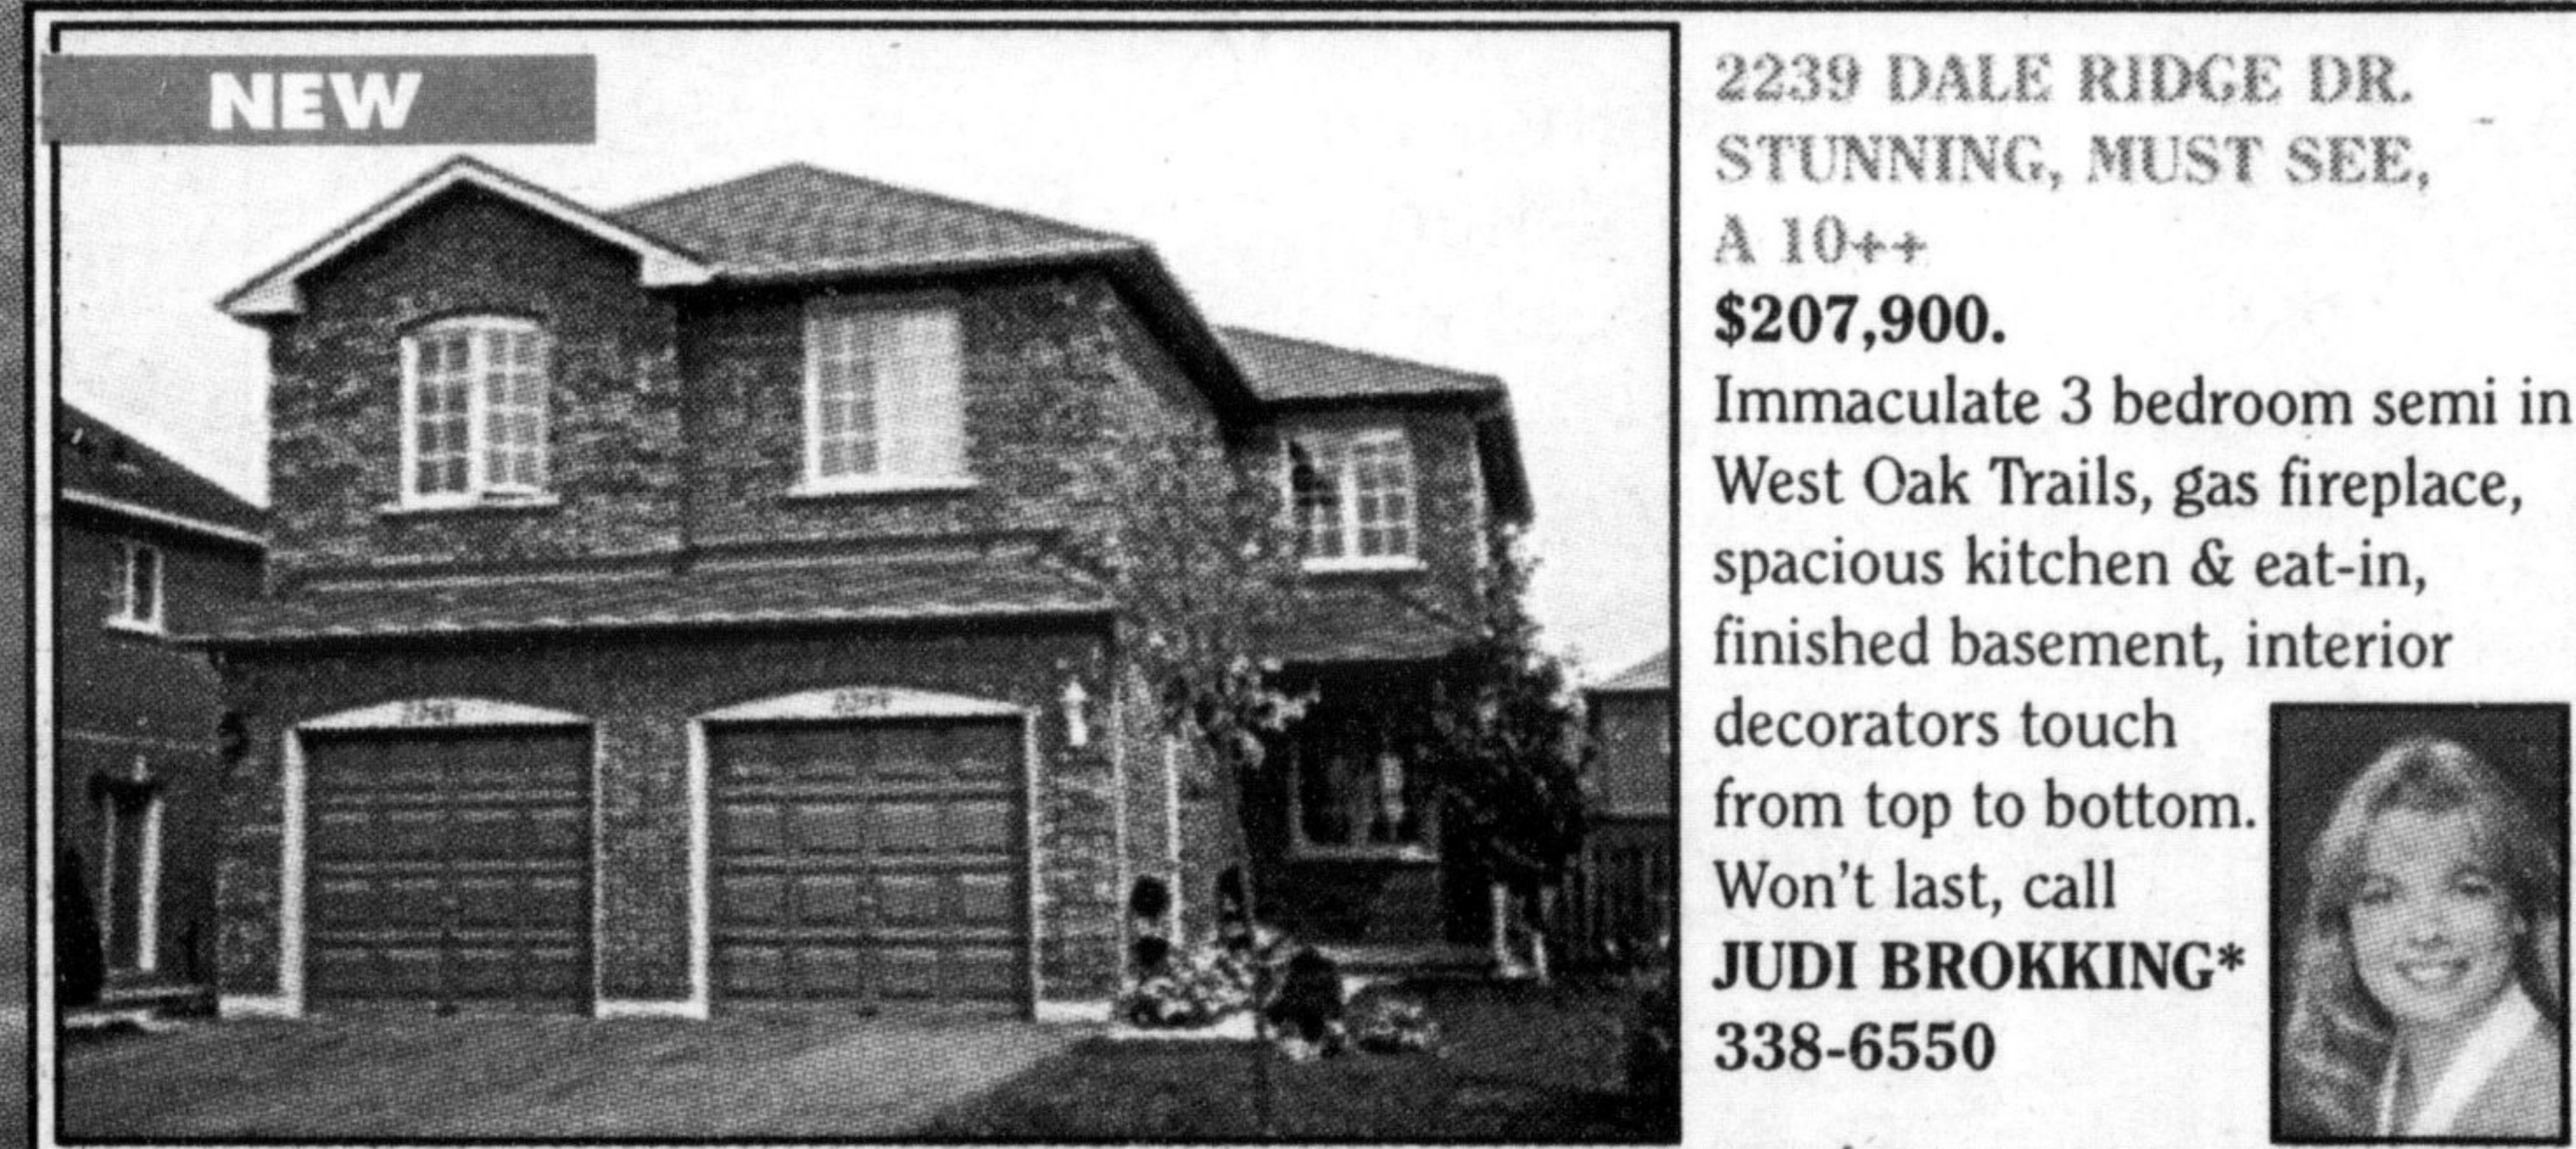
NEW

2239 DALE RIDGE DR.
STUNNING, MUST SEE,
A 10++

$207,900.

Immaculate 3 bedroom semi in West Oak Trails, gas fireplace, spacious kitchen & eat-in, finished basement, interior decorators touch from top to bottom. Won't last, call
JUDI BROKKING*
338-6550